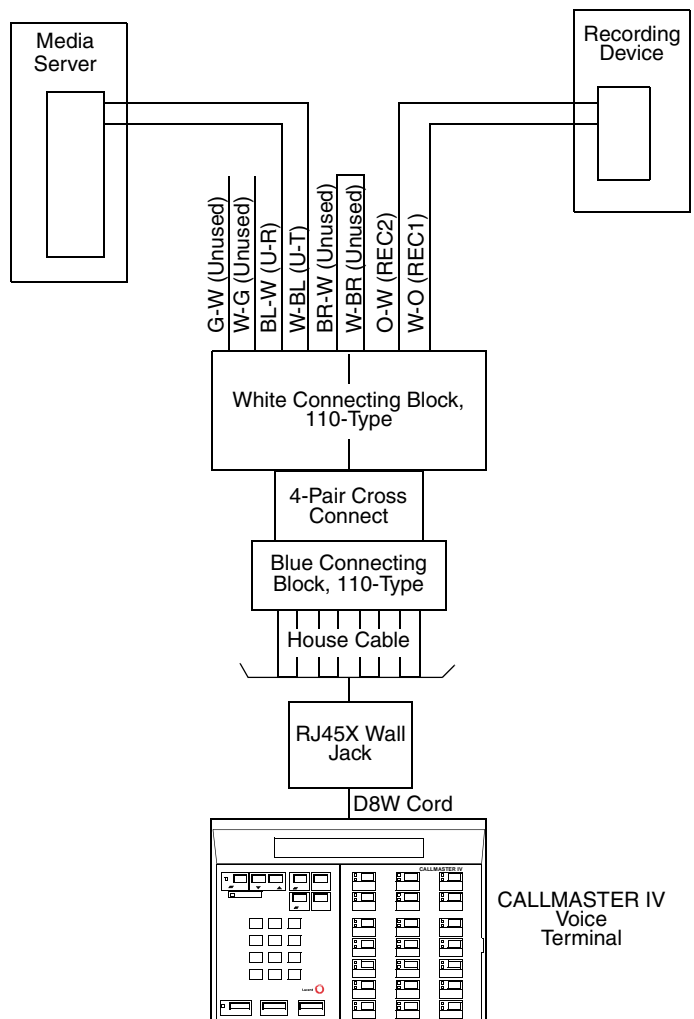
Media Server

Recording Device

G-W (Unused)
W-G (Unused)
BL-W (U-R)
W-BL (U-T)
BR-W (Unused)
W-BR (Unused)
O-W (REC2)
W-O (REC1)

White Connecting Block, 110-Type

4-Pair Cross Connect

Blue Connecting Block, 110-Type

House Cable

RJ45X Wall Jack

D8W Cord

CALLMASTER IV

CALLMASTER IV Voice Terminal